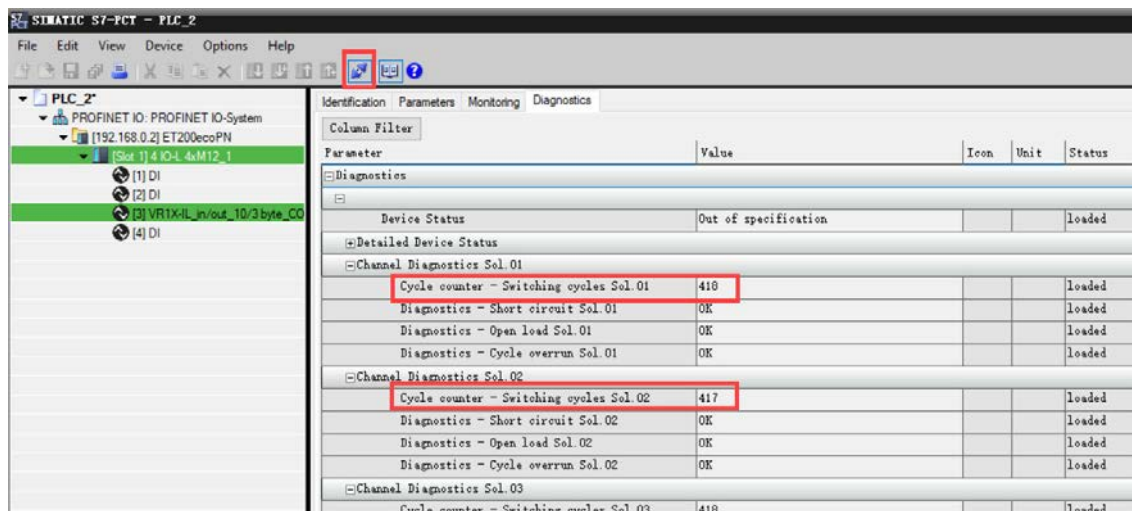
SIMATIC S7-PCT - PLC_2

File Edit View Device Options Help

PLC_2*
PROFINET IO: PROFINET IO-System
[192.168.0.2] ET200ecoPN
[Slot 1] 4 IO-L 4xM12_1
[1] DI
[2] DI
[3] VR1X-IL_in/out_10/3 byte_CO
[4] DI

Identification Parameters Monitoring Diagnostics

Column Filter

| Parameter | Value | Icon | Unit | Status |
|---|---|---|---|---|
| Diagnostics | | | | |
| Device Status | Out of specification | | | loaded |
| Detailed Device Status | | | | |
| Channel Diagnostics Sol.01 | | | | |
| Cycle counter - Switching cycles Sol.01 | 418 | | | loaded |
| Diagnostics - Short circuit Sol.01 | OK | | | loaded |
| Diagnostics - Open load Sol.01 | OK | | | loaded |
| Diagnostics - Cycle overrun Sol.01 | OK | | | loaded |
| Channel Diagnostics Sol.02 | | | | |
| Cycle counter - Switching cycles Sol.02 | 417 | | | loaded |
| Diagnostics - Short circuit Sol.02 | OK | | | loaded |
| Diagnostics - Open load Sol.02 | OK | | | loaded |
| Diagnostics - Cycle overrun Sol.02 | OK | | | loaded |
| Channel Diagnostics Sol.03 | | | | |
| Cycle counter - Switching cycles Sol.03 | 418 | | | loaded |